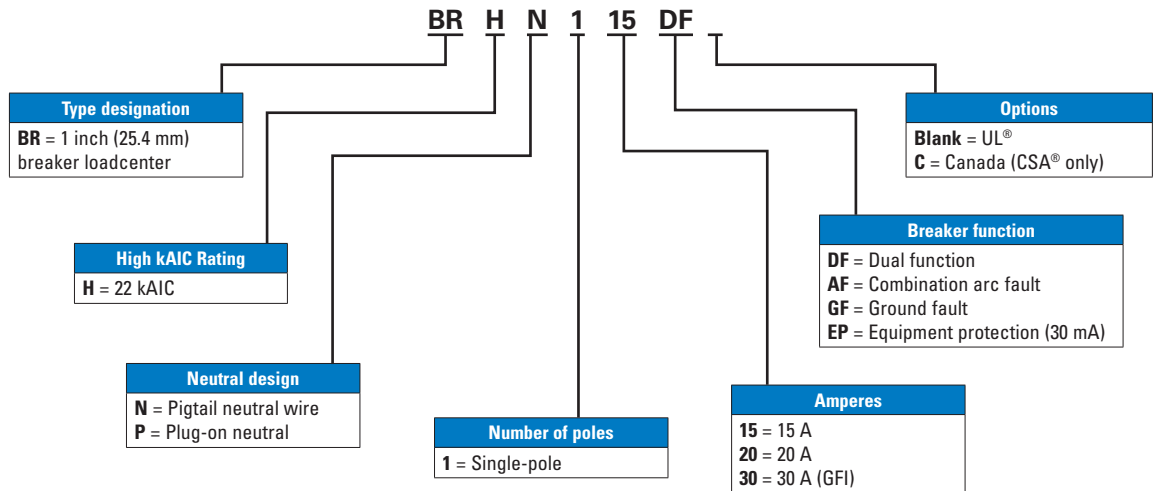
BR H N 1 15 DF _

Type designation
BR = 1 inch (25.4 mm) breaker loadcenter

High kAIC Rating
H = 22 kAIC

Neutral design
N = Pigtail neutral wire
P = Plug-on neutral

Number of poles
1 = Single-pole

Amperes
15 = 15 A
20 = 20 A
30 = 30 A (GFI)

Breaker function
DF = Dual function
AF = Combination arc fault
GF = Ground fault
EP = Equipment protection (30 mA)

Options
Blank = UL®
C = Canada (CSA® only)